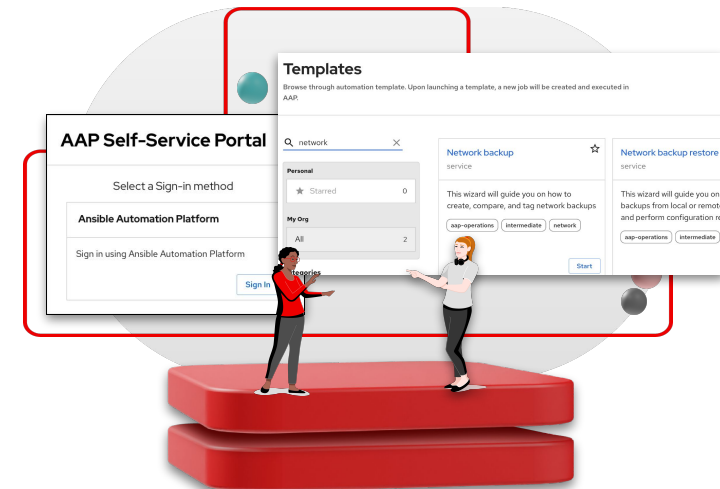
AAP Self-Service Portal

Select a Sign-in method

Ansible Automation Platform

Sign in using Ansible Automation Platform

Sign In

Templates

Browse through automation template. Upon launching a template, a new job will be created and executed in AAP.

network

Personal

Starred 0

My Org

All 2

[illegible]tegories

Network backup

service

This wizard will guide you on how to create, compare, and tag network backups

aap-operations intermediate network

Start

Network backup restore

service

This wizard will guide you on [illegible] backups from local or remot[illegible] and perform configuration re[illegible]

aap-operations intermediate